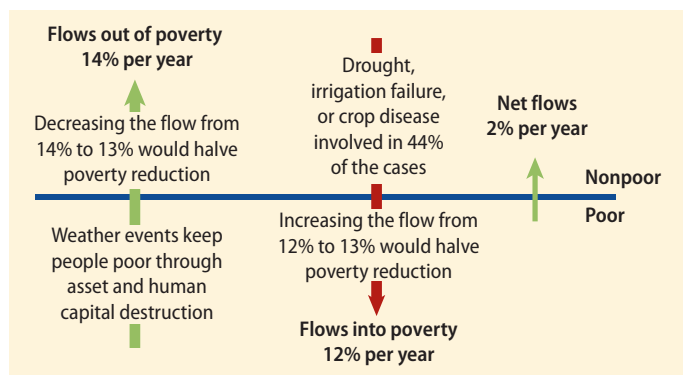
Flows out of poverty
14% per year

Decreasing the flow from 14% to 13% would halve poverty reduction

Weather events keep people poor through asset and human capital destruction

Drought, irrigation failure, or crop disease involved in 44% of the cases

Increasing the flow from 12% to 13% would halve poverty reduction

Flows into poverty
12% per year

Net flows
2% per year

Nonpoor

Poor